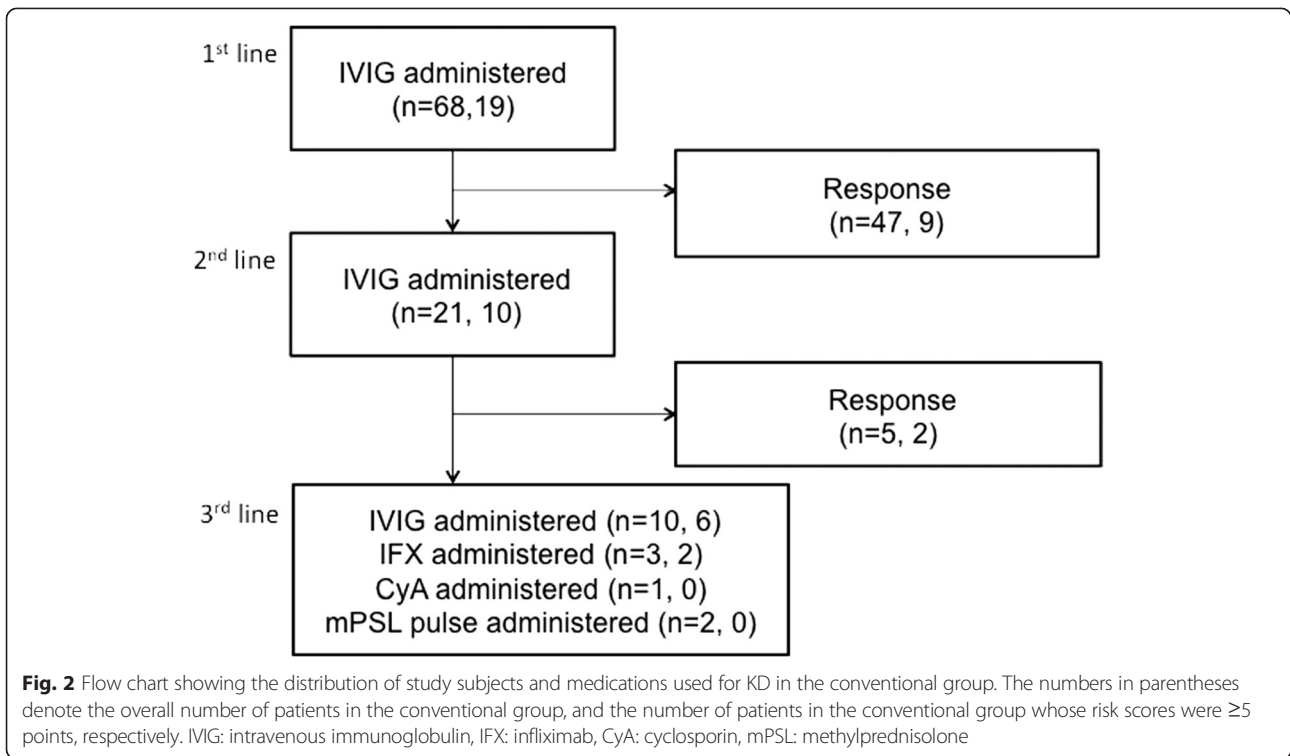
1$^{st}$ line

IVIG administered
(n=68,19)

Response
(n=47, 9)

2$^{nd}$ line

IVIG administered
(n=21, 10)

Response
(n=5, 2)

3$^{rd}$ line

IVIG administered (n=10, 6)
IFX administered (n=3, 2)
CyA administered (n=1, 0)
mPSL pulse administered (n=2, 0)

**Fig. 2** Flow chart showing the distribution of study subjects and medications used for KD in the conventional group. The numbers in parentheses denote the overall number of patients in the conventional group, and the number of patients in the conventional group whose risk scores were ≥5 points, respectively. IVIG: intravenous immunoglobulin, IFX: infliximab, CyA: cyclosporin, mPSL: methylprednisolone